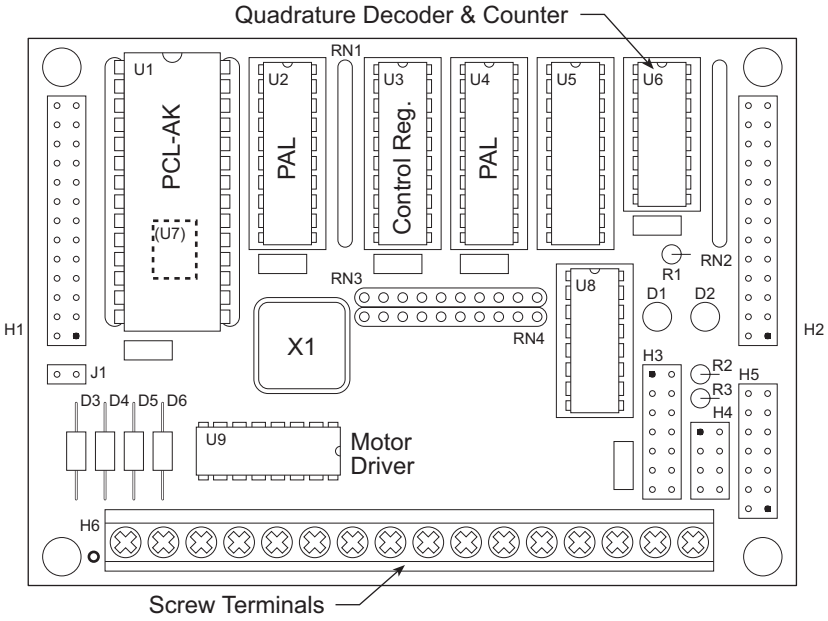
Quadrature Decoder & Counter

U1

PCL-AK

(U7)

RN1

U2

PAL

U3

Control Reg.

U4

PAL

U5

U6

R1

RN2

H1

H2

RN3

RN4

X1

U8

D1

D2

J1

H3

R2

R3

H5

H4

D3 D4 D5 D6

U9

Motor Driver

H6

Screw Terminals